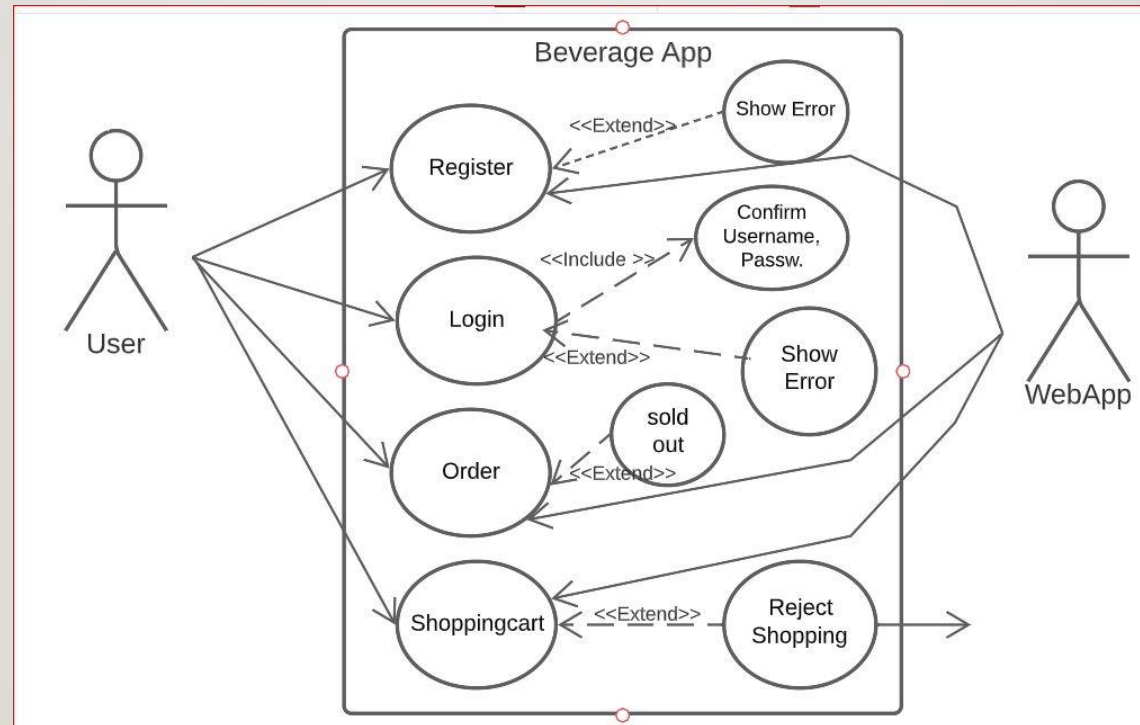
Beverage App

User

WebApp

Register

<<Extend>>

Show Error

Confirm Username, Passw.

<<Include >>

Login

<<Extend>>

Show Error

sold out

Order

<<Extend>>

Shoppingcart

<<Extend>>

Reject Shopping